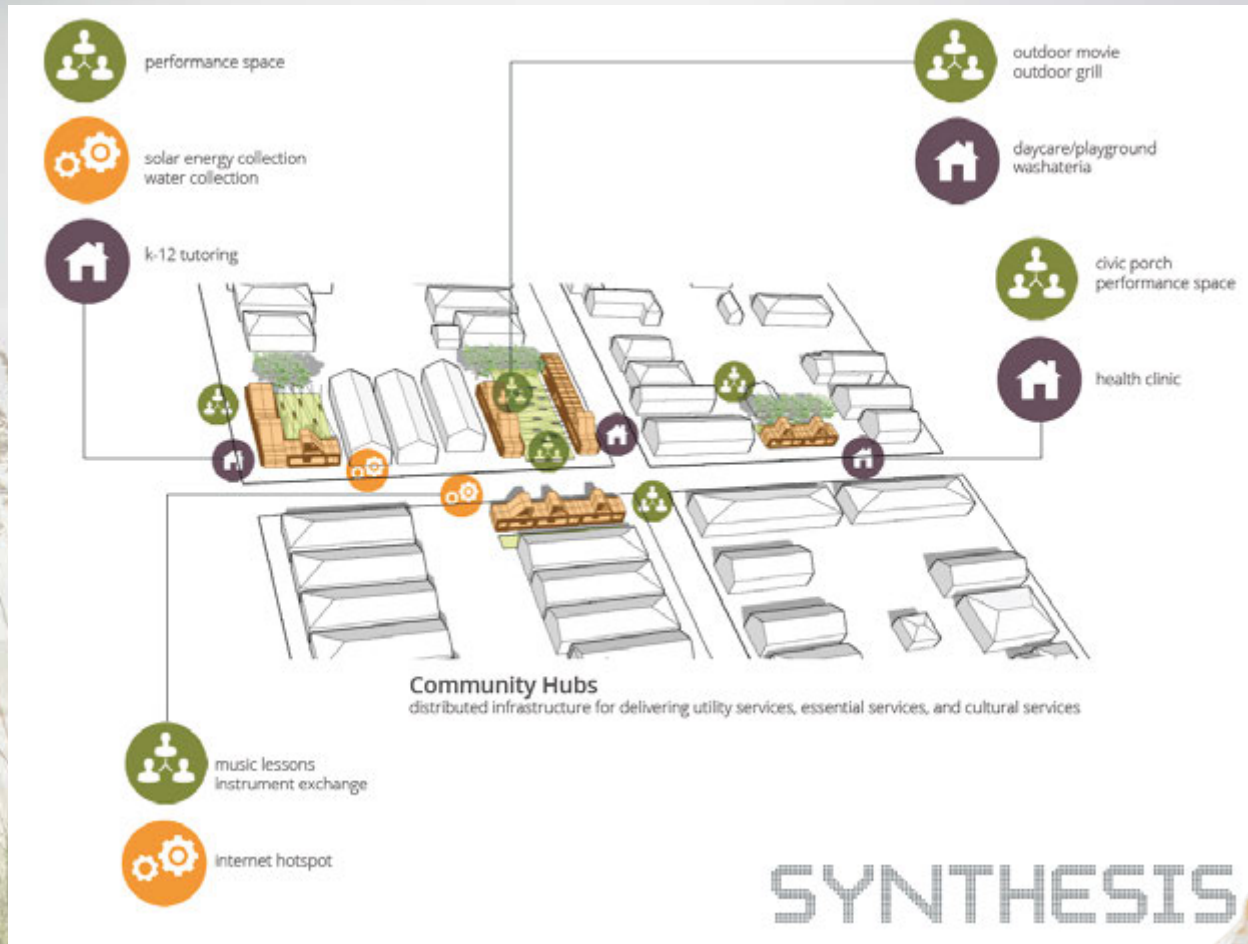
performance space

solar energy collection
water collection

k-12 tutoring

outdoor movie
outdoor grill

daycare/playground
washateria

civic porch
performance space

health clinic

**Community Hubs**
distributed infrastructure for delivering utility services, essential services, and cultural services

music lessons
instrument exchange

internet hotspot

SYNTHESIS